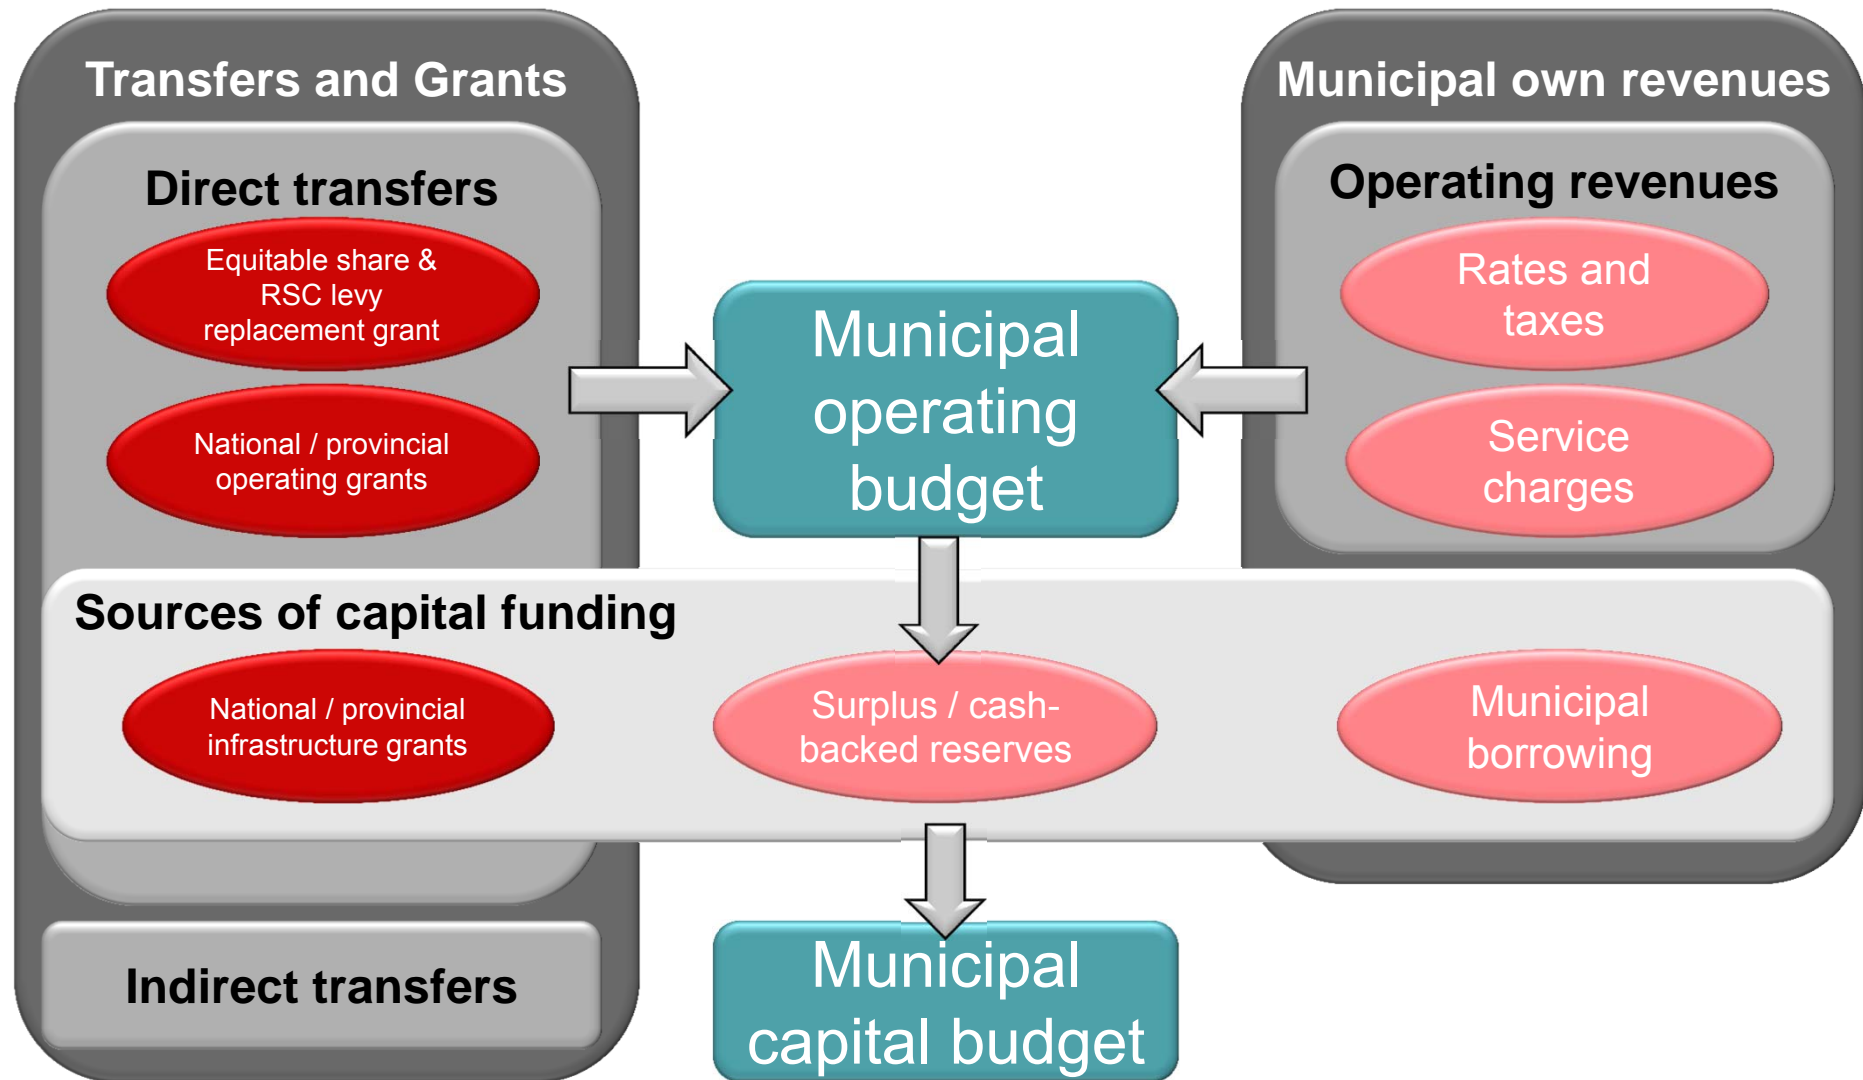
Transfers and Grants

Direct transfers

Equitable share & RSC levy replacement grant

National / provincial operating grants

Municipal operating budget

Municipal own revenues

Operating revenues

Rates and taxes

Service charges

Sources of capital funding

National / provincial infrastructure grants

Surplus / cash-backed reserves

Municipal borrowing

Indirect transfers

Municipal capital budget